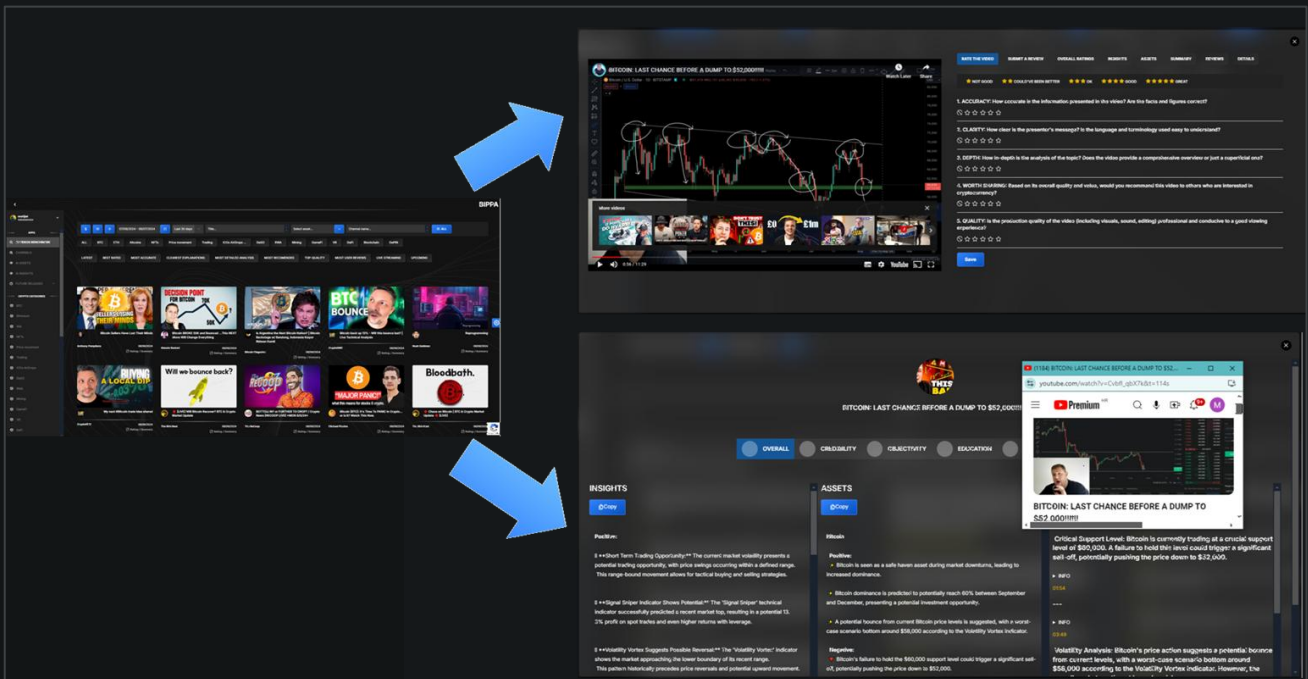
BIPPA

BUYING A LOCAL DIP

Will we bounce back?

"MAJOR PANIC!"

Bloodbath.

DECISION POINT FOR BITCOIN

BTC BOUNCE

BITCOIN: LAST CHANCE BEFORE A DUMP TO $52,000!!!!!

Watch Later

Share

More videos

RATE THE VIDEO

SUBMIT A REVIEW

OVERALL RATINGS

INSIGHTS

ASSETS

SUMMARY

REVIEWS

DETAILS

NOT GOOD

COULD'VE BEEN BETTER

OK

GOOD

GREAT

1. ACCURACY: How accurate is the information presented in the video? Are the facts and figures correct?

2. CLARITY: How clear is the presenter's message? Is the language and terminology used easy to understand?

3. DEPTH: How in-depth is the analysis of the topic? Does the video provide a comprehensive overview or just a superficial one?

4. WORTH SHARING: Based on its overall quality and value, would you recommend this video to others who are interested in cryptocurrency?

5. QUALITY: Is the production quality of the video (including visuals, sound, editing) professional and conducive to a good viewing experience?

Save

BITCOIN: LAST CHANCE BEFORE A DUMP TO $52,000!!!!!

OVERALL

CREDIBILITY

OBJECTIVITY

EDUCATION

(1164) BITCOIN: LAST CHANCE BEFORE A DUMP TO $52...

youtube.com/watch?v=Cvb8_qbX7k&t=114s

Premium

BITCOIN: LAST CHANCE BEFORE A DUMP TO $52,000!!!!!

INSIGHTS

Copy

Positive:

1. **Short Term Trading Opportunity:** The current market volatility presents a potential trading opportunity, with price swings occurring within a defined range. This range-bound movement allows for tactical buying and selling strategies.

2. **Signal Sniper Indicator Shows Potential:** The "Signal Sniper" technical indicator successfully predicted a recent market top, resulting in a potential 13.3% profit on spot trades and even higher returns with leverage.

3. **Volatility Vortex Suggests Possible Reversal:** The "Volatility Vortex" indicator shows the market approaching the lower boundary of its recent range. This pattern historically precedes price reversals and potential upward movement.

ASSETS

Copy

Bitcoin

Positive:

Bitcoin is seen as a safe haven asset during market downturns, leading to increased dominance.

Bitcoin dominance is predicted to potentially reach 60% between September and December, presenting a potential investment opportunity.

A potential bounce from current Bitcoin price levels is suggested, with a worst-case scenario bottom around $58,000 according to the Bitcoin Volatility Vortex Indicator.

Negative:

Bitcoin's failure to hold the $60,000 support level could trigger a significant sell-off, potentially pushing the price down to $52,000.

Critical Support Level: Bitcoin is currently trading at a crucial support level of $60,000. A failure to hold this level could trigger a significant sell-off, potentially pushing the price down to $52,000.

INFO

01:54

INFO

03:49

Volatility Analysis: Bitcoin's price action suggests a potential bounce from current levels, with a worst-case scenario bottom around $58,000 according to the Volatility Vortex indicator. However, the